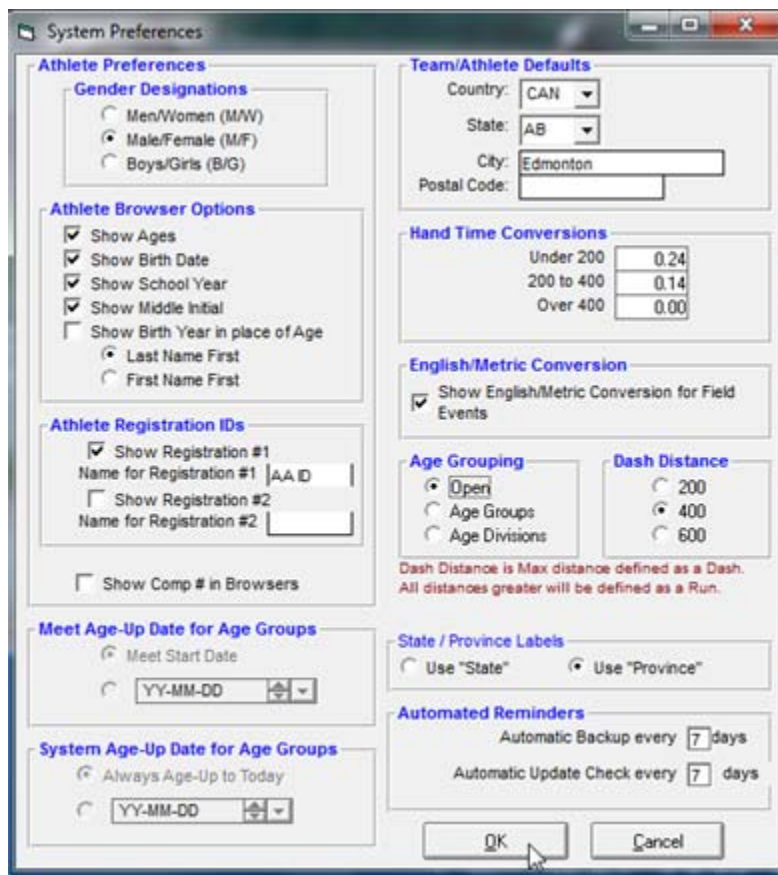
System Preferences

Athlete Preferences

Gender Designations
Men/Women (M/W)
Male/Female (M/F)
Boys/Girls (B/G)

Athlete Browser Options
Show Ages
Show Birth Date
Show School Year
Show Middle Initial
Show Birth Year in place of Age
Last Name First
First Name First

Athlete Registration IDs
Show Registration #1
Name for Registration #1 AA ID
Show Registration #2
Name for Registration #2

Show Comp # in Browsers

Meet Age-Up Date for Age Groups
Meet Start Date
YY-MM-DD

System Age-Up Date for Age Groups
Always Age-Up to Today
YY-MM-DD

Team/Athlete Defaults
Country: CAN
State: AB
City: Edmonton
Postal Code:

Hand Time Conversions
| | |
|---|---|
| Under 200 | 0.24 |
| 200 to 400 | 0.14 |
| Over 400 | 0.00 |

English/Metric Conversion
Show English/Metric Conversion for Field Events

Age Grouping
Open
Age Groups
Age Divisions

Dash Distance
200
400
600

Dash Distance is Max distance defined as a Dash. All distances greater will be defined as a Run.

State / Province Labels
Use "State"
Use "Province"

Automated Reminders
Automatic Backup every 7 days
Automatic Update Check every 7 days

OK
Cancel